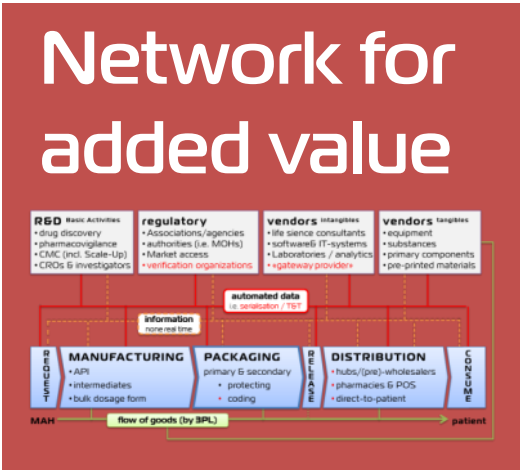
Network for added value

R&D Basic Activities
• drug discovery
• pharmacovigilance
• CMC (incl. Scale-Up)
• CROs & investigators

regulatory
• Associations/agencies
• authorities (i.e. MOHs)
• Market access
• verification organizations

vendors intangibles
• life sience consultants
• software& IT-systems
• Laboratories / analytics
• «gateway provider»

vendors tangibles
• equipment
• substances
• primary components
• pre-printed materials

automated data
i.e. serialisation / T&T

information
none real time

REQUEST

MANUFACTURING
• API
• intermediates
• bulk dosage form

PACKAGING
primary & secondary
• protecting
• coding

RELEASE

DISTRIBUTION
• hubs/(pre)-wholesalers
• pharmacies & POS
• direct-to-patient

CONSUME

MAH
flow of goods (by 3PL)
patient